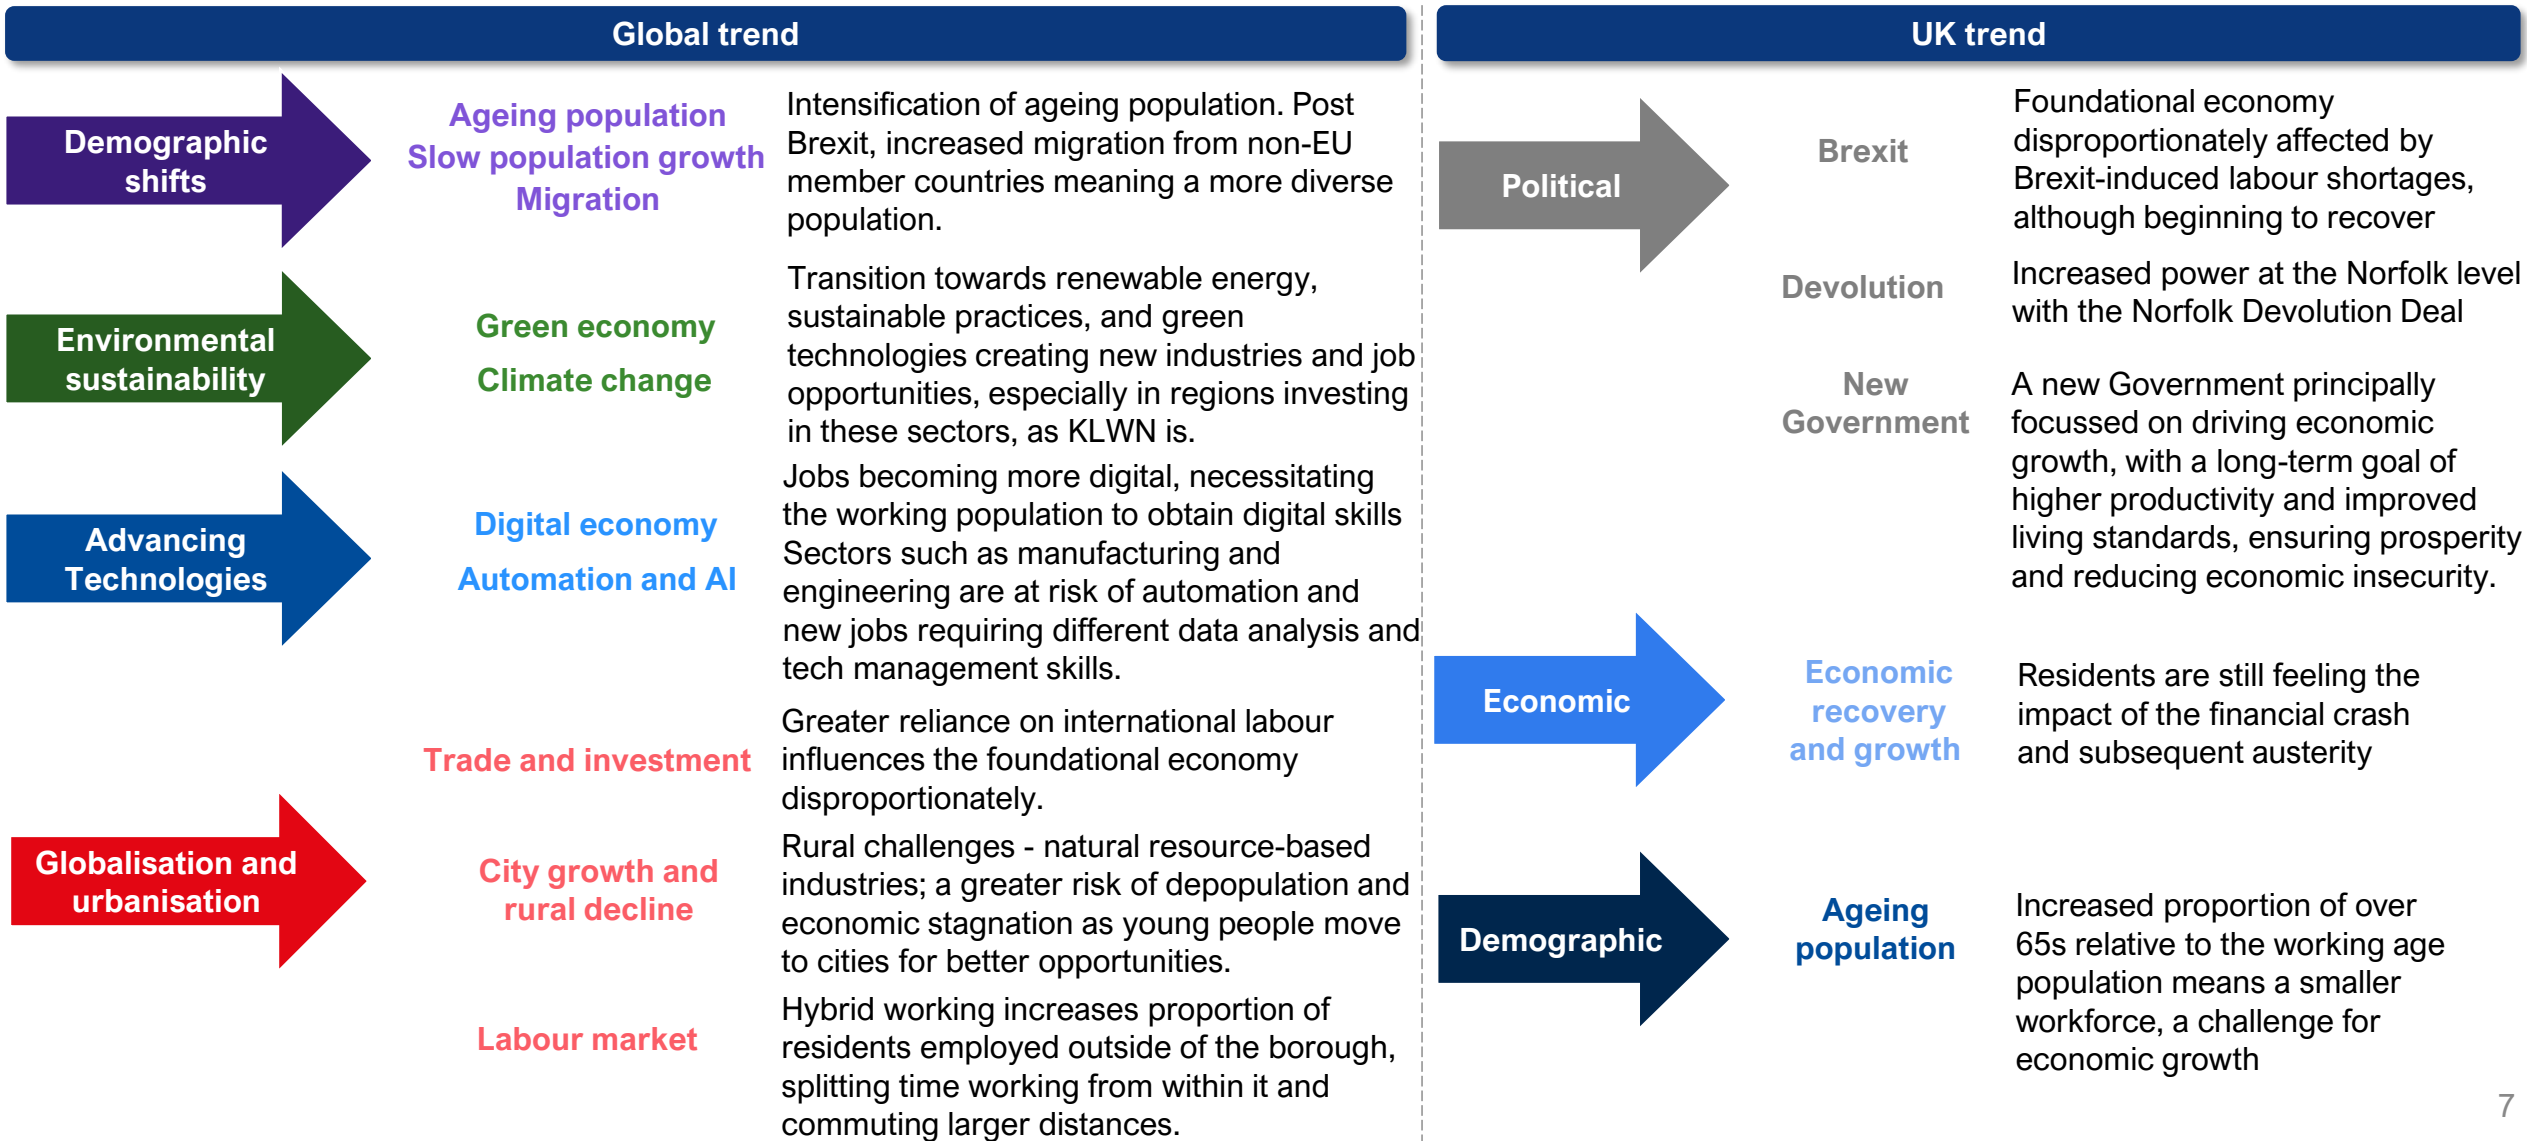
Global trend

Demographic shifts

Ageing population
Slow population growth
Migration

Intensification of ageing population. Post Brexit, increased migration from non-EU member countries meaning a more diverse population.

Environmental sustainability

Green economy
Climate change

Transition towards renewable energy, sustainable practices, and green technologies creating new industries and job opportunities, especially in regions investing in these sectors, as KLWN is.

Advancing Technologies

Digital economy
Automation and AI

Jobs becoming more digital, necessitating the working population to obtain digital skills Sectors such as manufacturing and engineering are at risk of automation and new jobs requiring different data analysis and tech management skills.

Globalisation and urbanisation

Trade and investment

Greater reliance on international labour influences the foundational economy disproportionately.

City growth and rural decline

Rural challenges - natural resource-based industries; a greater risk of depopulation and economic stagnation as young people move to cities for better opportunities.

Labour market

Hybrid working increases proportion of residents employed outside of the borough, splitting time working from within it and commuting larger distances.

UK trend

Political

Brexit

Foundational economy disproportionately affected by Brexit-induced labour shortages, although beginning to recover

Devolution

Increased power at the Norfolk level with the Norfolk Devolution Deal

New Government

A new Government principally focussed on driving economic growth, with a long-term goal of higher productivity and improved living standards, ensuring prosperity and reducing economic insecurity.

Economic

Economic recovery and growth

Residents are still feeling the impact of the financial crash and subsequent austerity

Demographic

Ageing population

Increased proportion of over 65s relative to the working age population means a smaller workforce, a challenge for economic growth

7